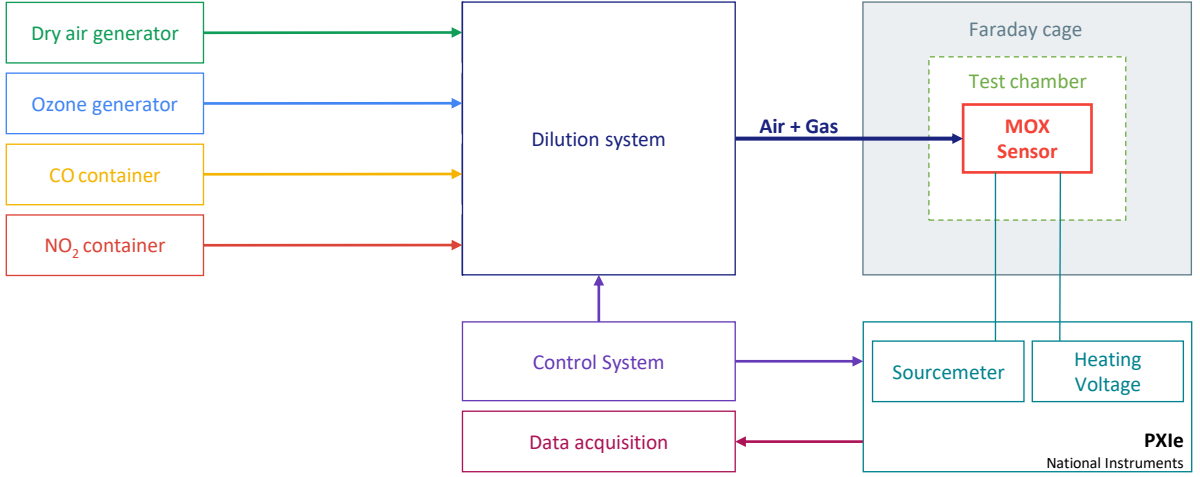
Dry air generator

Ozone generator

CO container

$NO_2$ container

Dilution system

Air + Gas

Faraday cage

Test chamber

MOX Sensor

Control System

Data acquisition

Sourcemeter

Heating Voltage

PXIe
National Instruments